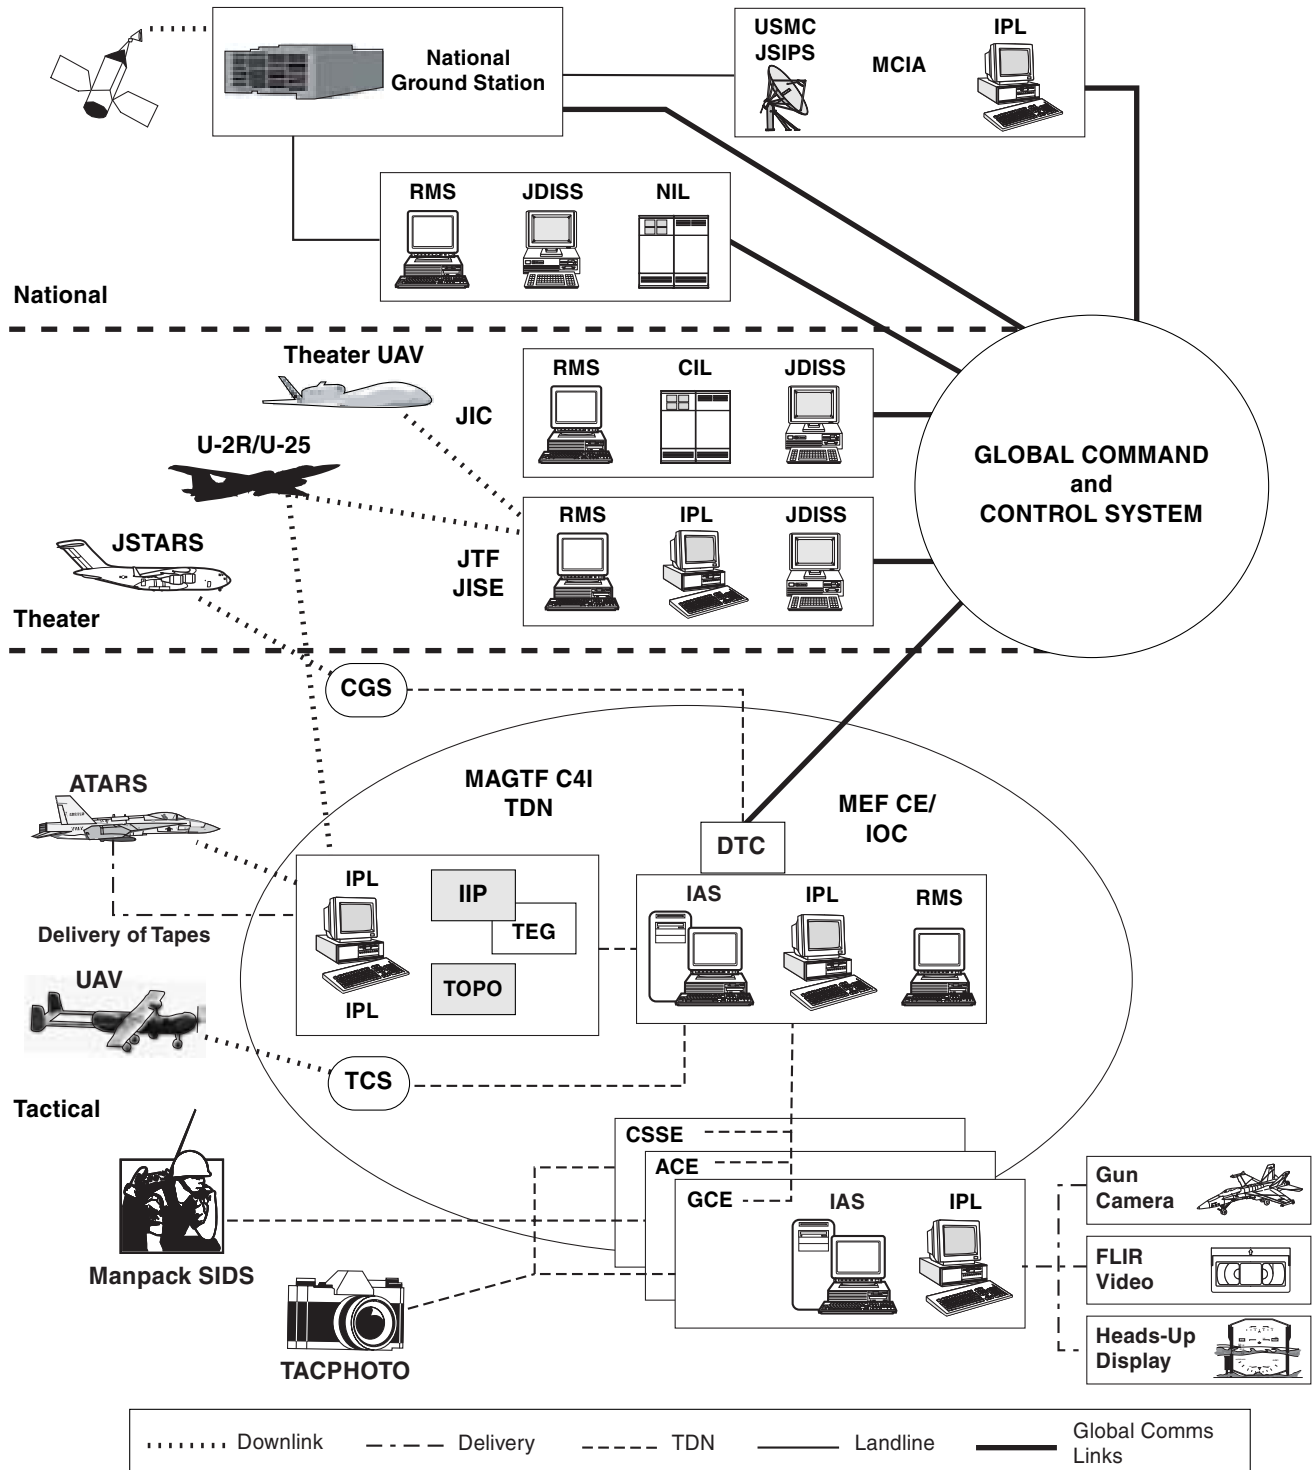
National Ground Station

USMC JSIPS

MCIA

IPL

RMS JDISS NIL

National

Theater UAV

RMS CIL JDISS

JIC

U-2R/U-25

RMS IPL JDISS

JTF JISE

JSTARS

Theater

GLOBAL COMMAND and CONTROL SYSTEM

CGS

MAGTF C4I TDN

MEF CE/ IOC

DTC

ATARS

IPL

IIP

TEG

TOPO

IPL

IAS IPL RMS

Delivery of Tapes

UAV

TCS

Tactical

CSSE

ACE

GCE IAS IPL

Gun Camera

FLIR Video

Heads-Up Display

Manpack SIDS

TACPHOTO

Downlink Delivery TDN Landline Global Comms Links